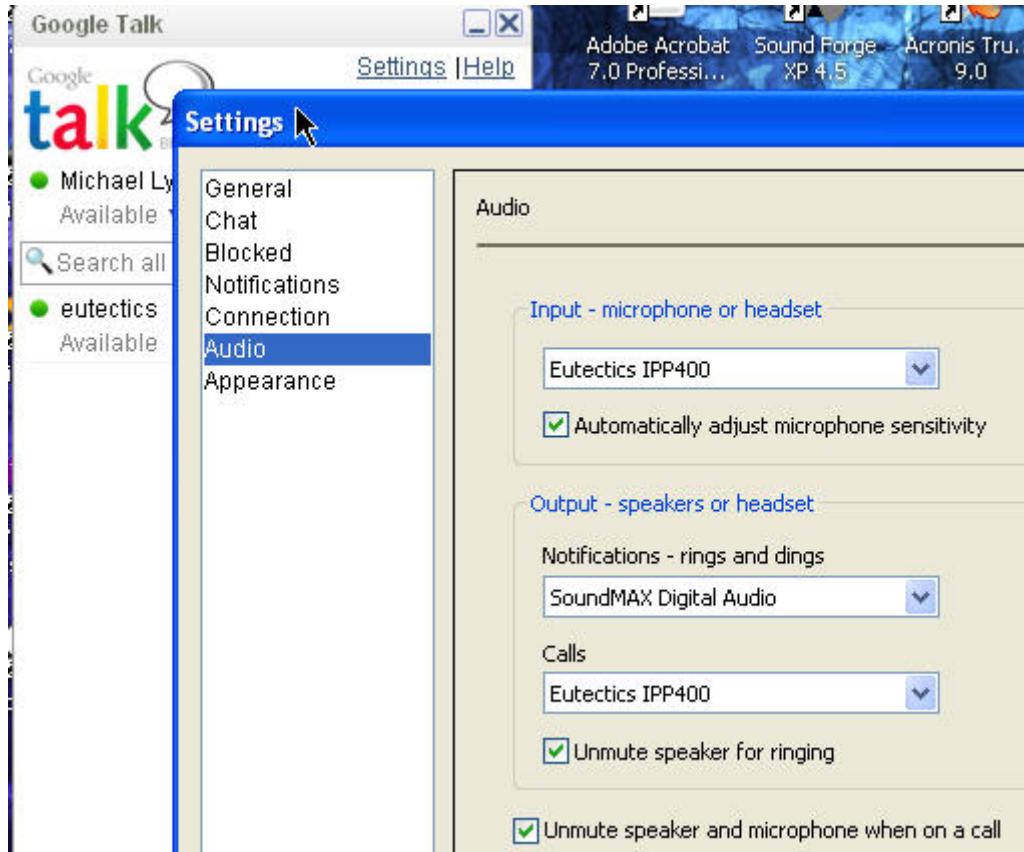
Google Talk

Settings |Help

Google talk

Michael Ly
Available

Search all

eutectics
Available

Adobe Acrobat 7.0 Professi...

Sound Forge XP 4.5

Acronis Tru... 9.0

Settings

General
Chat
Blocked
Notifications
Connection
Audio
Appearance

Audio

Input - microphone or headset

Eutectics IPP400

Automatically adjust microphone sensitivity

Output - speakers or headset

Notifications - rings and dings

SoundMAX Digital Audio

Calls

Eutectics IPP400

Unmute speaker for ringing

Unmute speaker and microphone when on a call